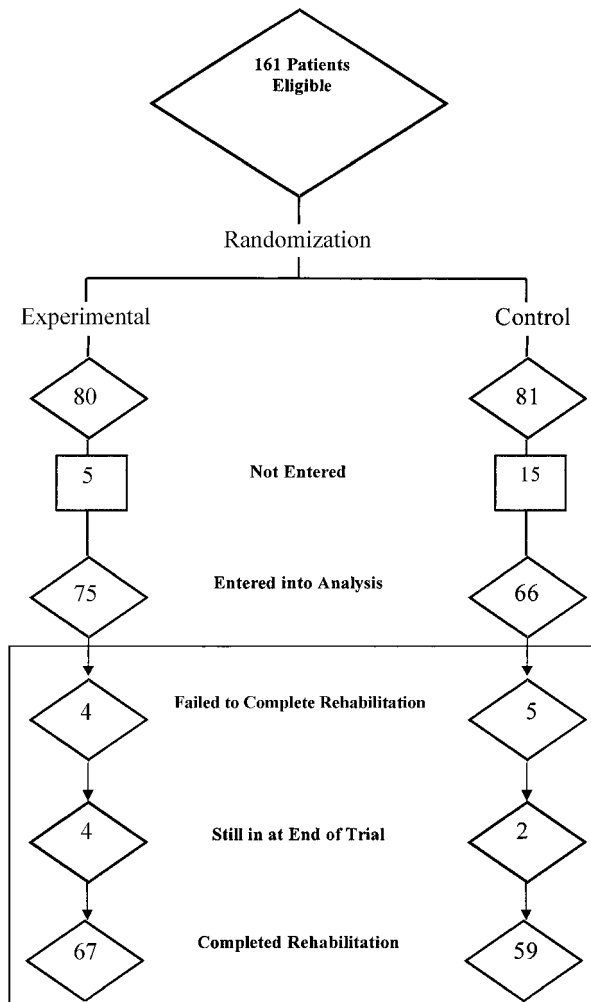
161 Patients Eligible

Randomization

Experimental

Control

80

81

5

Not Entered

15

75

Entered into Analysis

66

4

Failed to Complete Rehabilitation

5

4

Still in at End of Trial

2

67

Completed Rehabilitation

59